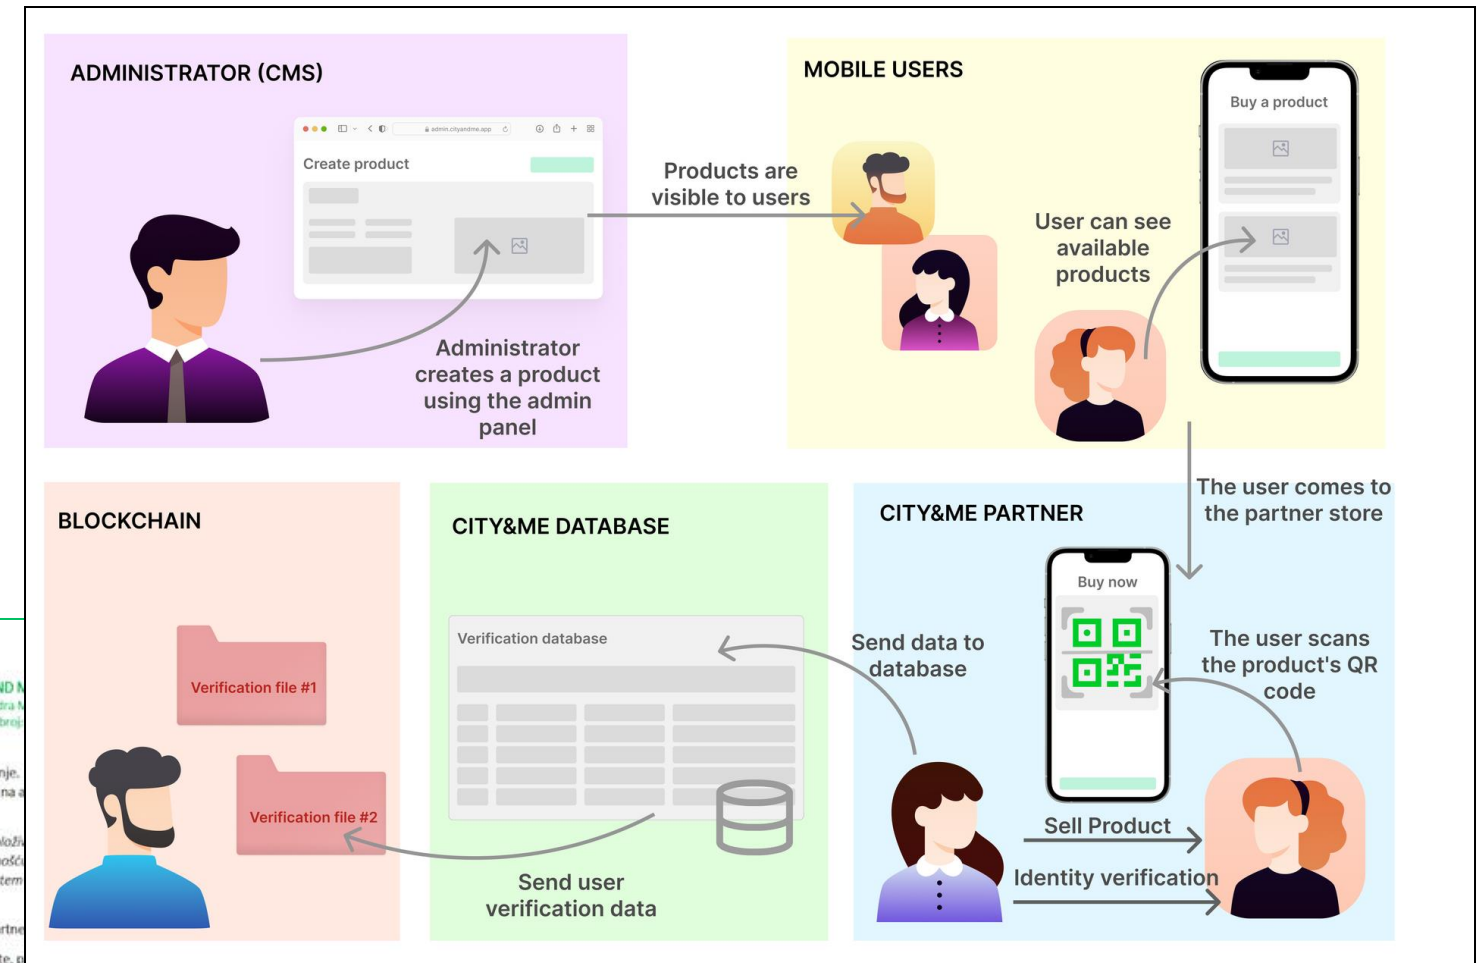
ADMINISTRATOR (CMS)

admin.cityandme.app

Create product

Administrator creates a product using the admin panel

Products are visible to users

MOBILE USERS

User can see available products

Buy a product

The user comes to the partner store

BLOCKCHAIN

Verification file #1

Verification file #2

CITY&ME DATABASE

Verification database

Send user verification data

CITY&ME PARTNER

Buy now

Send data to database

The user scans the product's QR code

Sell Product

Identity verification